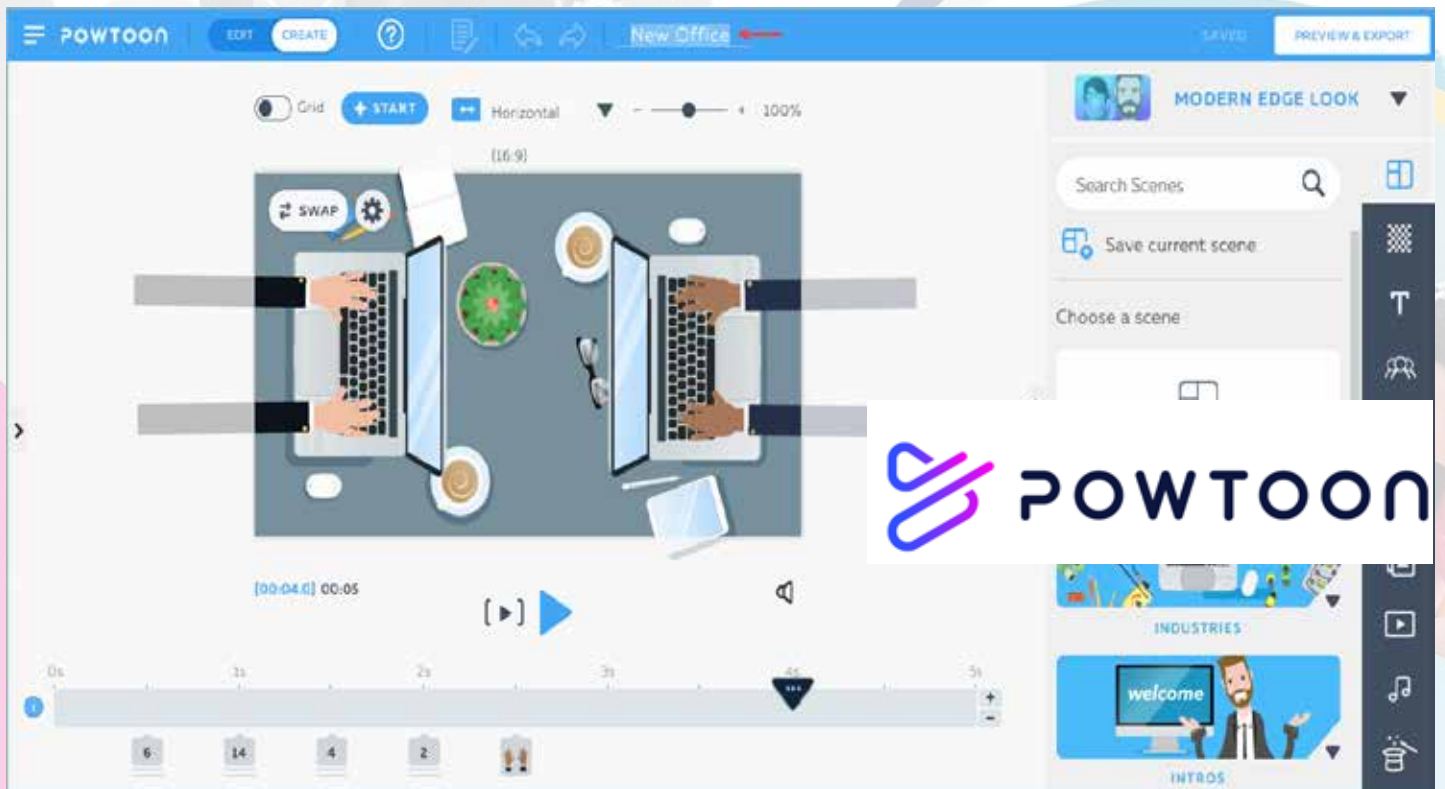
POWTOON EDIT CREATE New Office SAVED PREVIEW & EXPORT

Grid START Horizontal 100%

(16:9)

SWAP

MODERN EDGE LOOK

Search Scenes

Save current scene

Choose a scene

POWTOON

INDUSTRIES

welcome

INTROS

[00:04.0] 00:05

0s 1s 2s 3s 4s 5s

6 14 4 2